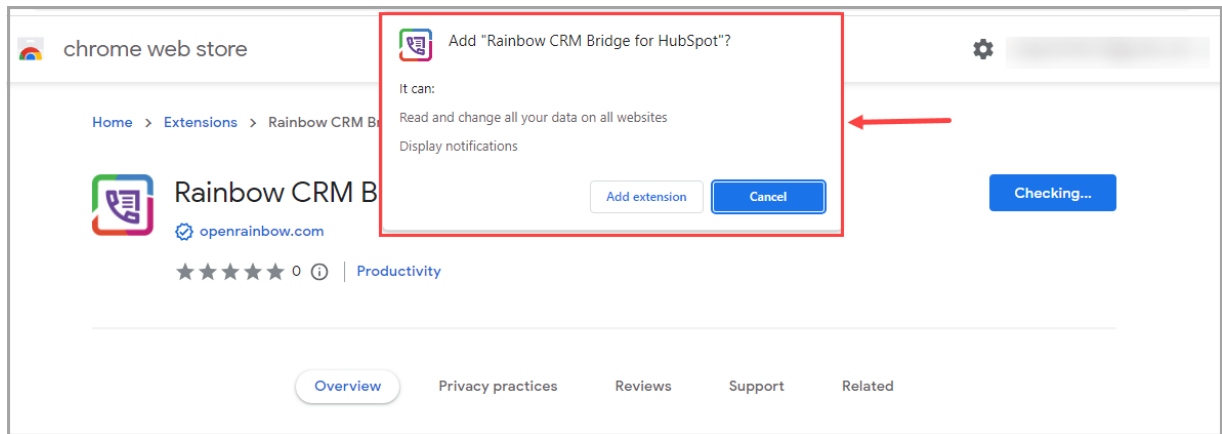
chrome web store

Home > Extensions > Rainbow CRM Br

Rainbow CRM B

openrainbow.com

0 | Productivity

Add "Rainbow CRM Bridge for HubSpot"?

It can:

Read and change all your data on all websites

Display notifications

Add extension Cancel

Checking...

Overview Privacy practices Reviews Support Related